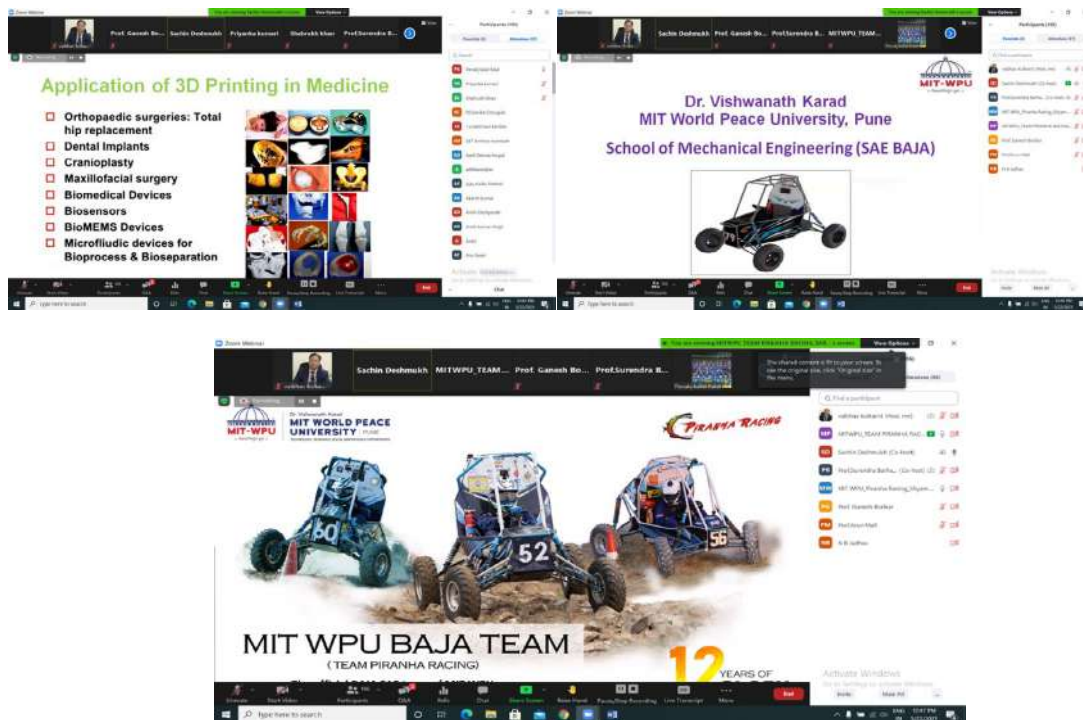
Prof. Ganesh Bo... Sachin Deshmukh Priyanka kumari Shahrukh khan Prof.Surendra B...

Application of 3D Printing in Medicine

Orthopaedic surgeries: Total hip replacement
Dental Implants
Cranioplasty
Maxillofacial surgery
Biomedical Devices
Biosensors
BioMEMS Devices
Microfliudic devices for Bioprocess & Bioseparation

End

Sachin Deshmukh Prof. Ganesh Bo... Prof.Surendra B... MITWPU_TEAM...

MIT-WPU

Dr. Vishwanath Karad
MIT World Peace University, Pune

School of Mechanical Engineering (SAE BAJA)

End

Sachin Deshmukh MITWPU_TEAM... Prof. Ganesh Bo... Prof.Surendra B...

View Options

Find a participant

MIT-WPU
Dr. Vishwanath Karad
MIT WORLD PEACE UNIVERSITY | PUNE

PIRANHA RACING

60 52 56

MIT WPU BAJA TEAM
(TEAM PIRANHA RACING)

12 YEARS OF

Activate Windows

Invite Mute All

Unmute Start Video Participants Q&A Polls Chat Share Screen Raise Hand Pause/Stop Recording Live Transcript More

End

Type here to search